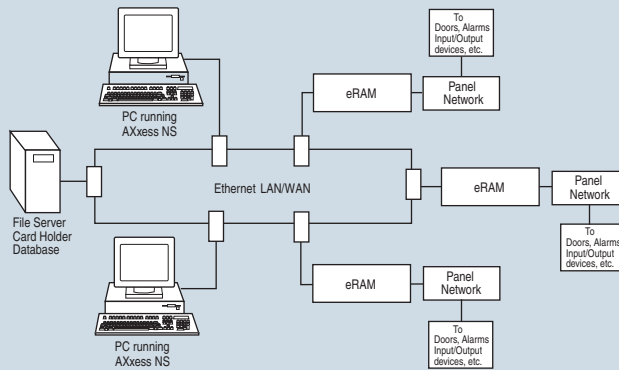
To
Doors, Alarms
Input/Output
devices, etc.

PC running
AXxess NS

eRAM

Panel
Network

Ethernet LAN/WAN

eRAM

Panel
Network

File Server
Card Holder
Database

To
Doors, Alarms
Input/Output
devices, etc.

eRAM

Panel
Network

PC running
AXxess NS

To
Doors, Alarms
Input/Output
devices, etc.